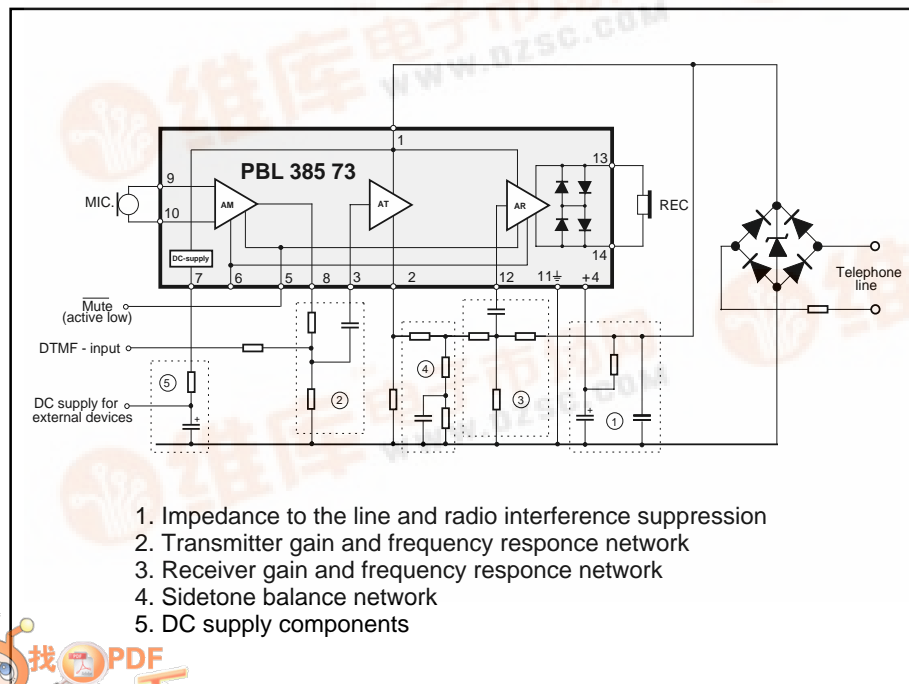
PBL 385 73

1
13
9
10
14
MIC.
AM
AT
AR
REC
DC-supply
7
6
5
8
3
2
12
11
+4

$\overline{\text{Mute}}$
(active low)

DTMF - input

DC supply for
external devices

5
2
4
3
1

Telephone
line

WWW.DZSC.COM

1. Impedance to the line and radio interference suppression
2. Transmitter gain and frequency responce network
3. Receiver gain and frequency responce network
4. Sidetone balance network
5. DC supply components

找PDF